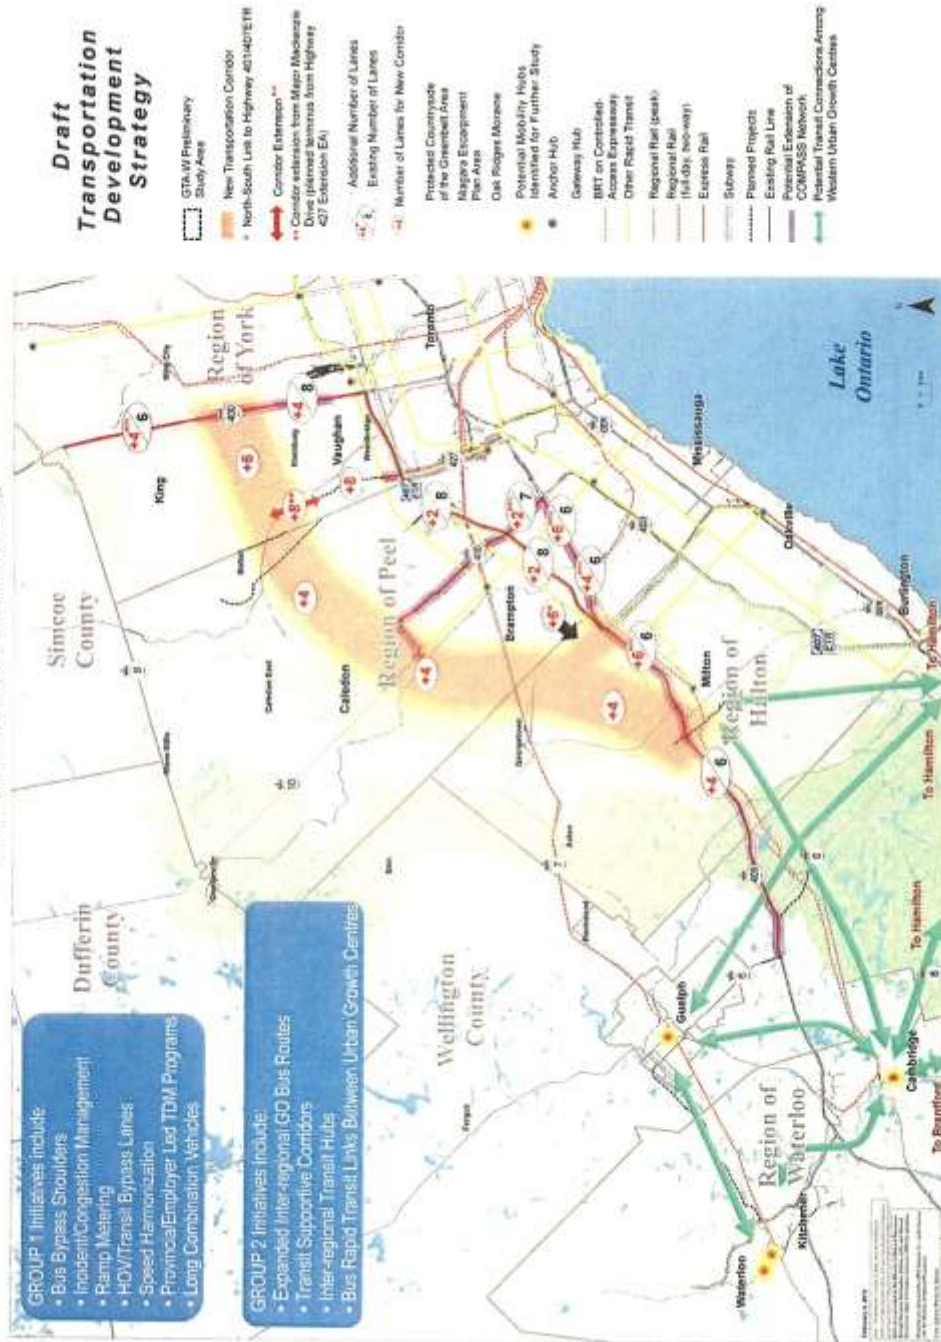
Draft Transportation Development Strategy

GTA-W Preliminary Study Area
New Transportation Corridor
• North-South Link to Highway 401/407ETR
Corridor Extension**
** Corridor extension from Major Mackenzie Drive (planned terminus from Highway 427 Extension EA)
Additional Number of Lanes
Existing Number of Lanes
Number of Lanes for New Corridor
Protected Countryside of the Greenbelt Area
Niagara Escarpment Plan Area
Oak Ridges Moraine
Potential Mobility Hubs Identified for Further Study
Anchor Hub
Gateway Hub
BRT on Controlled-Access Expressways
Other Rapid Transit
Regional Rail (peak)
Regional Rail (full-day, two-way)
Express Rail
Subway
Planned Projects
Existing Rail Line
Potential Extension of COMPASS Network
Potential Transit Connections Among Western Urban Growth Centres

GROUP 1 Initiatives include:
• Bus Bypass Shoulders
• Incident/Congestion Management
• Ramp Metering
• HOV/Transit Bypass Lanes
• Speed Harmonization
• Provincial/Employer Led TDM Programs
• Long Combination Vehicles

GROUP 2 Initiatives include:
• Expanded Inter-regional GO Bus Routes
• Transit Supportive Corridors
• Inter-regional Transit Hubs
• Bus Rapid Transit Links Between Urban Growth Centres

Dufferin County
Simcoe County
Region of York
Region of Peel
Wellington County
Region of Halton
Region of Waterloo
Lake Ontario
King
Vaughan
Toronto
Caledon
Brampton
Mississauga
Oakville
Milton
Burlington
Guelph
Cambridge
Kitchener
Waterloo
To Hamilton
To Hamilton
To Hamilton
To Hamilton
To Brantford
+4 6
+4 8
+6
+6
+8**
+4
+4
+2 8
+2 7
+6 6
+2 8
+6
+4 6
+6 6
+4
+4 6
400
401
407
427
403